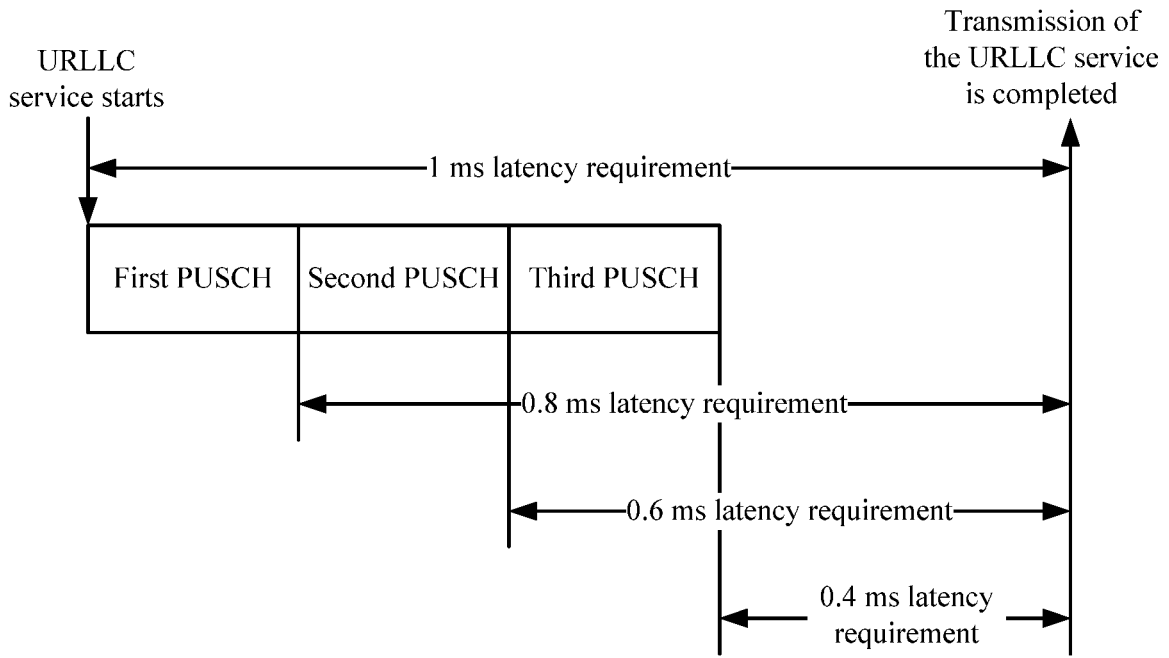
URLLC service starts

Transmission of the URLLC service is completed

1 ms latency requirement

First PUSCH

Second PUSCH

Third PUSCH

0.8 ms latency requirement

0.6 ms latency requirement

0.4 ms latency requirement